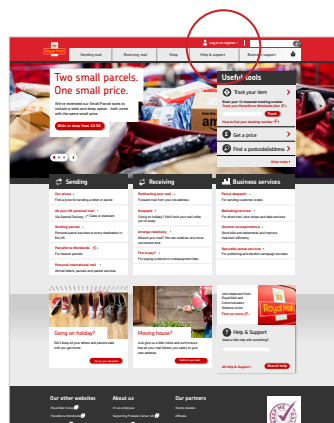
Log in or register

Sending mail | Receiving mail | Shop | Help & support | Business support

Two small parcels. One small price.

Useful tools

Track your item

Get a price

Find a postcode/address

Sending

Receiving

Business services

Going on holiday?

Moving house?

Help & Support

Royal Mail

Our other websites

About us

Our partners